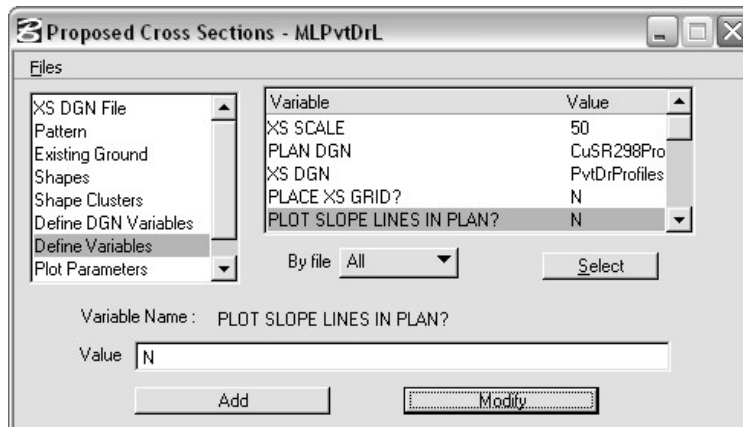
Proposed Cross Sections - MLPvtDrL

Files

XS DGN File
Pattern
Existing Ground
Shapes
Shape Clusters
Define DGN Variables
Define Variables
Plot Parameters

| Variable | Value |
|---|---|
| XS SCALE | 50 |
| PLAN DGN | CuSR298Pro |
| XS DGN | PvtDrProfiles |
| PLACE XS GRID? | N |
| PLOT SLOPE LINES IN PLAN? | N |

By file All

Select

Variable Name : PLOT SLOPE LINES IN PLAN?

Value N

Add

Modify